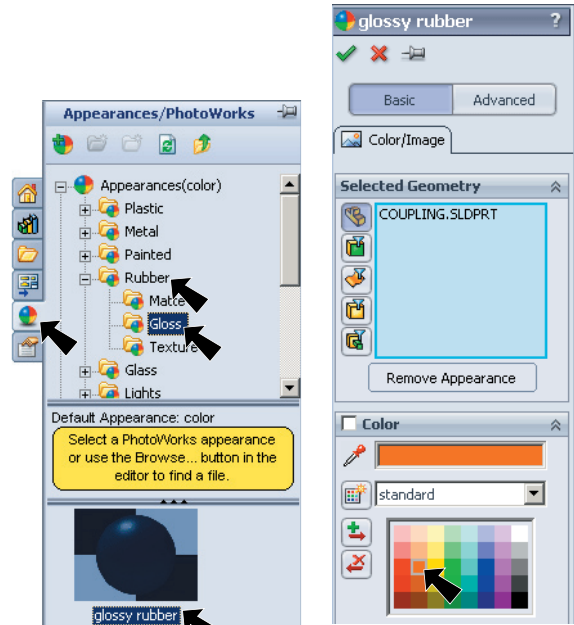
Appearances/PhotoWorks

Appearances(color)
Plastic
Metal
Painted
Rubber
Matte
Gloss
Texture
Glass
Lights

Default Appearance: color

Select a PhotoWorks appearance or use the Browse... button in the editor to find a file.

glossy rubber

glossy rubber ?

Basic
Advanced

Color/Image

Selected Geometry

COUPLING.SLDPRT

Remove Appearance

Color

standard